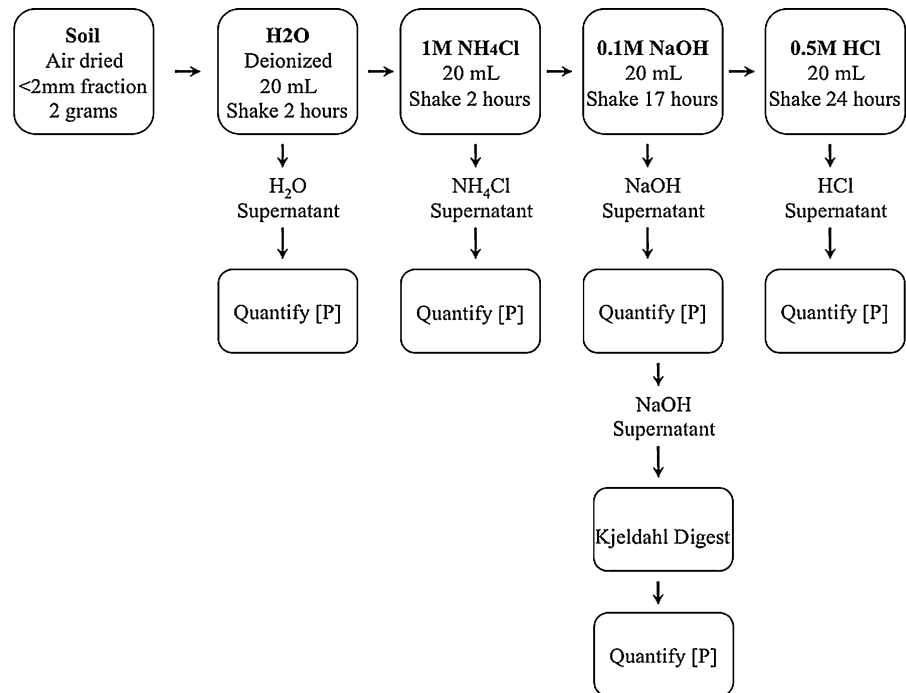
**Soil**
Air dried
<2mm fraction
2 grams

**H2O**
Deionized
20 mL
Shake 2 hours

**1M NH4Cl**
20 mL
Shake 2 hours

**0.1M NaOH**
20 mL
Shake 17 hours

**0.5M HCl**
20 mL
Shake 24 hours

$H_2O$
Supernatant

Quantify [P]

$NH_4Cl$
Supernatant

Quantify [P]

NaOH
Supernatant

Quantify [P]

NaOH
Supernatant

Kjeldahl Digest

Quantify [P]

HCl
Supernatant

Quantify [P]